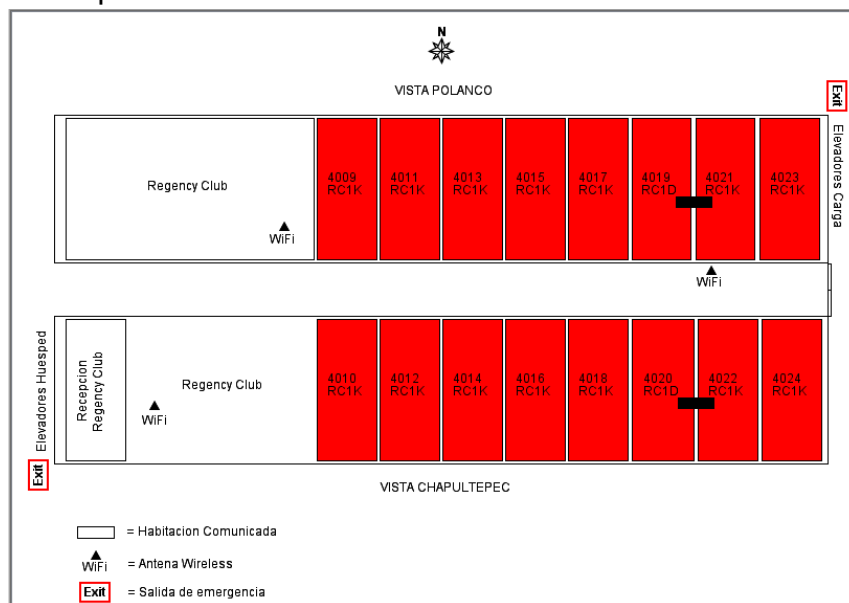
N

VISTA POLANCO

Exit

Elevadores Carga

Regency Club

WiFi

4009 RC1K

4011 RC1K

4013 RC1K

4015 RC1K

4017 RC1K

4019 RC1D

4021 RC1K

4023 RC1K

WiFi

Elevadores Huesped

Recepcion Regency Club

Regency Club

WiFi

4010 RC1K

4012 RC1K

4014 RC1K

4016 RC1K

4018 RC1K

4020 RC1D

4022 RC1K

4024 RC1K

Exit

VISTA CHAPULTEPEC

= Habitacion Comunicada

WiFi = Antena Wireless

Exit = Salida de emergencia